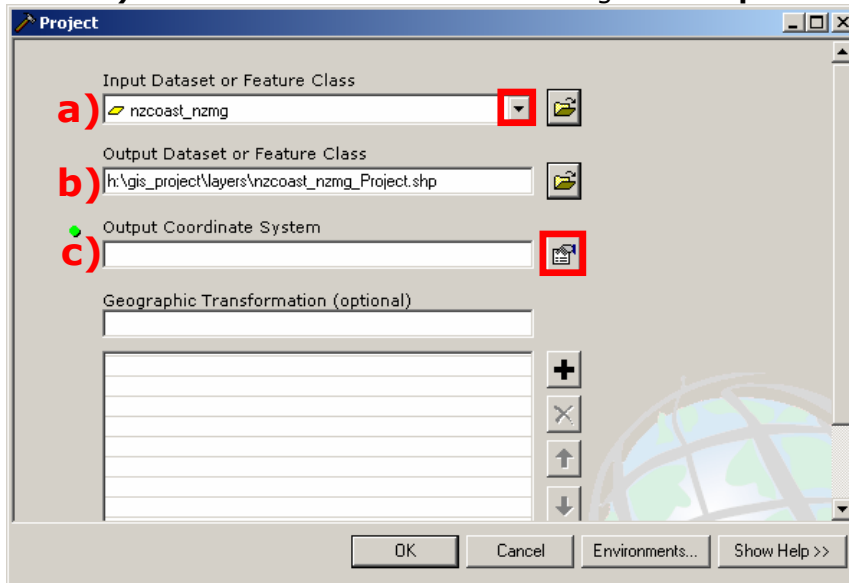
Project

Input Dataset or Feature Class

a) nzcoast_nzmg

Output Dataset or Feature Class

b) h:\gis_project\layers\nzcoast_nzmg_Project.shp

Output Coordinate System

c)

Geographic Transformation (optional)

OK

Cancel

Environments...

Show Help >>